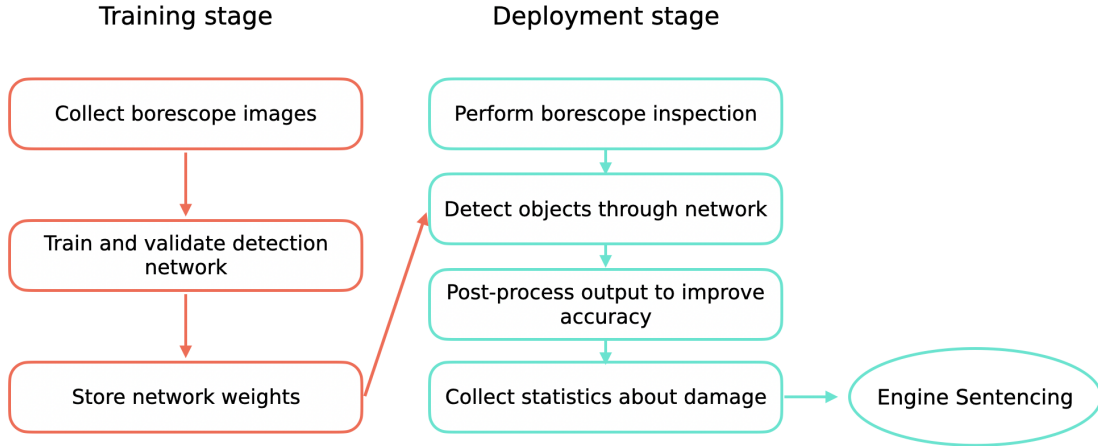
Training stage

Collect borescope images

Train and validate detection network

Store network weights

Deployment stage

Perform borescope inspection

Detect objects through network

Post-process output to improve accuracy

Collect statistics about damage

Engine Sentencing